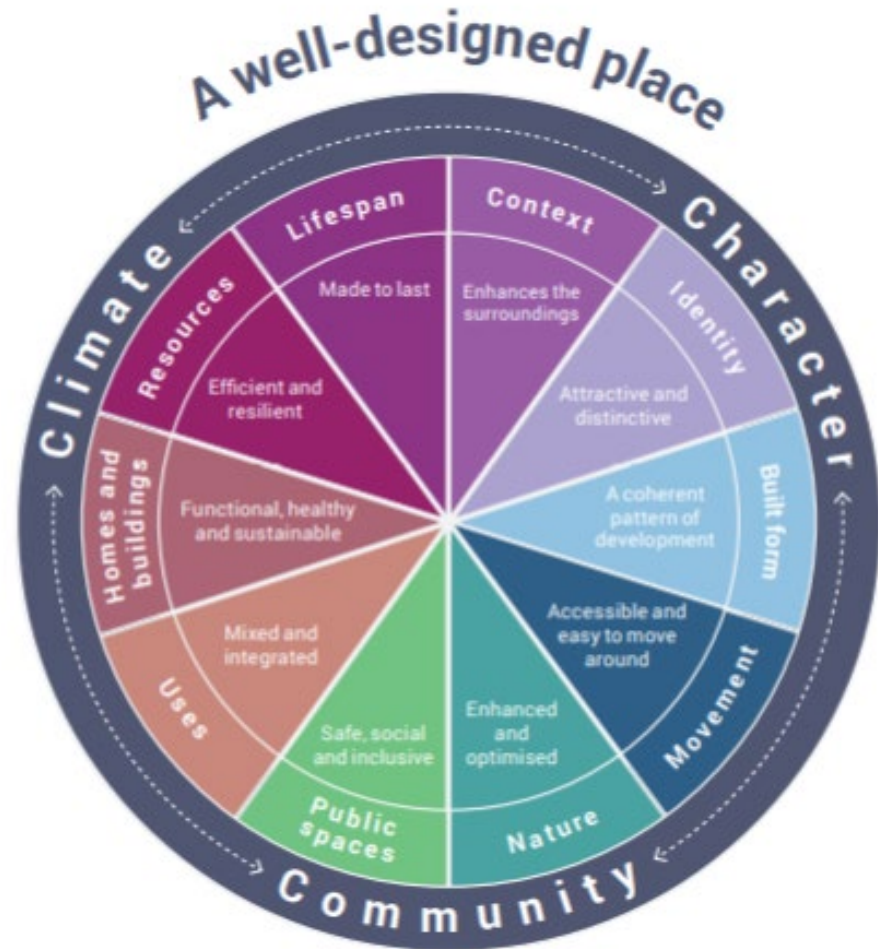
A well-designed place

Character

Context
Enhances the surroundings

Identity
Attractive and distinctive

Built form
A coherent pattern of development

Movement
Accessible and easy to move around

Community

Nature
Enhanced and optimised

Public spaces
Safe, social and inclusive

Uses
Mixed and integrated

Climate

Homes and buildings
Functional, healthy and sustainable

Resources
Efficient and resilient

Lifespan
Made to last